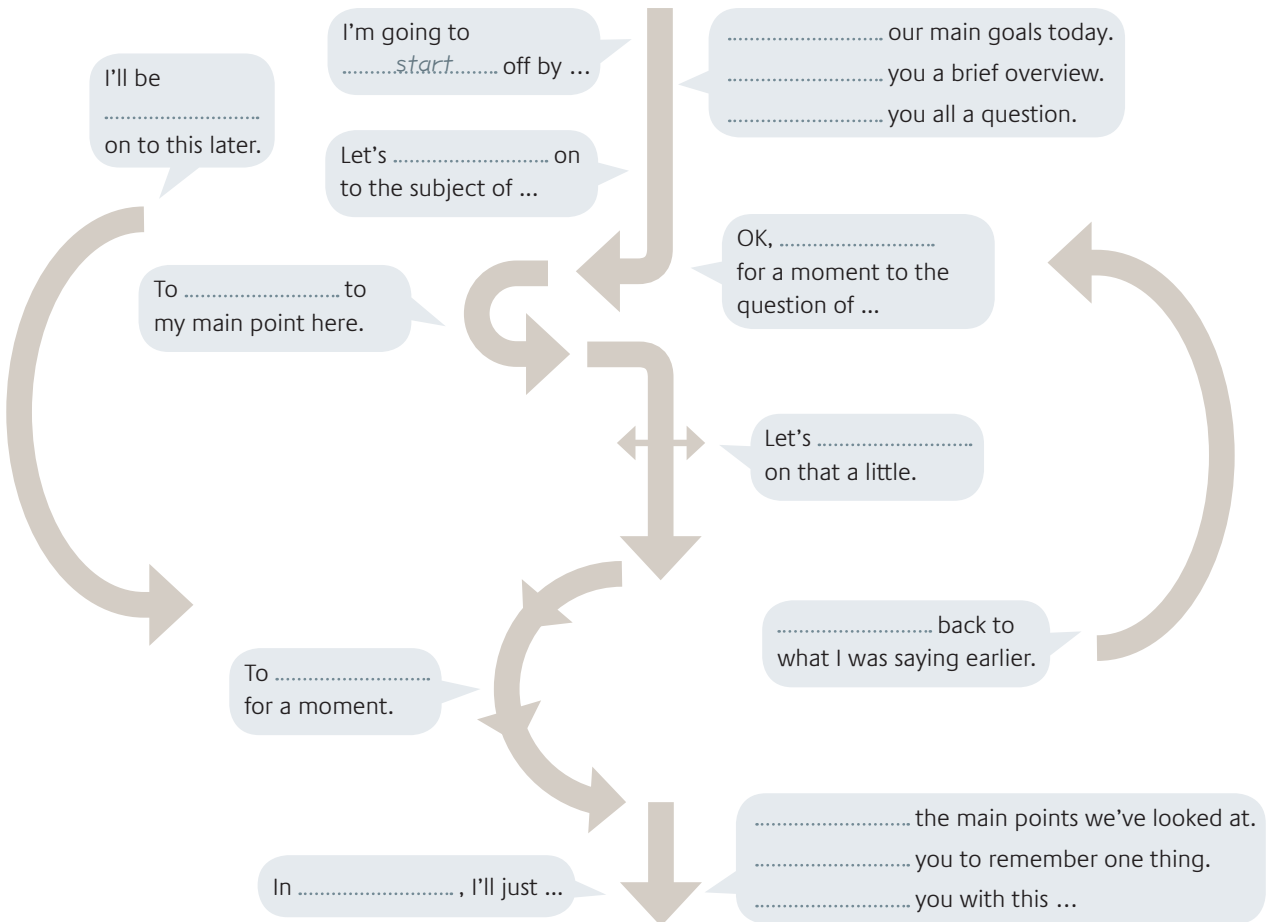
I'm going to ..........start.......... off by ...

.......................... our main goals today.
.......................... you a brief overview.
.......................... you all a question.

I'll be .......................... on to this later.

Let's .......................... on to the subject of ...

OK, .......................... for a moment to the question of ...

To .......................... to my main point here.

Let's .......................... on that a little.

.......................... back to what I was saying earlier.

To .......................... for a moment.

.......................... the main points we've looked at.
.......................... you to remember one thing.
.......................... you with this ...

In .......................... , I'll just ...